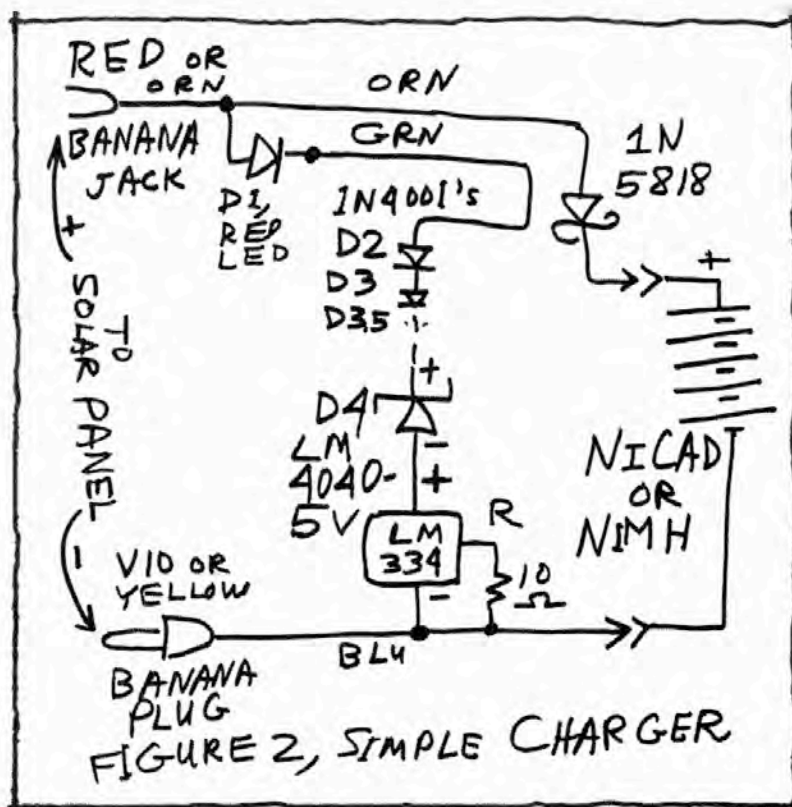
RED OR ORN

ORN

BANANA JACK

GRN

1N 5818

D1, RED LED

1N4001's

D2

D3

D35

+

TO SOLAR PANEL

+

-

D4

LM 4040-5V

+

-

+

NICAD OR NIMH

R

LM 334

-

10 Ω

VIO OR YELLOW

BANANA PLUG

BLU

FIGURE 2, SIMPLE CHARGER